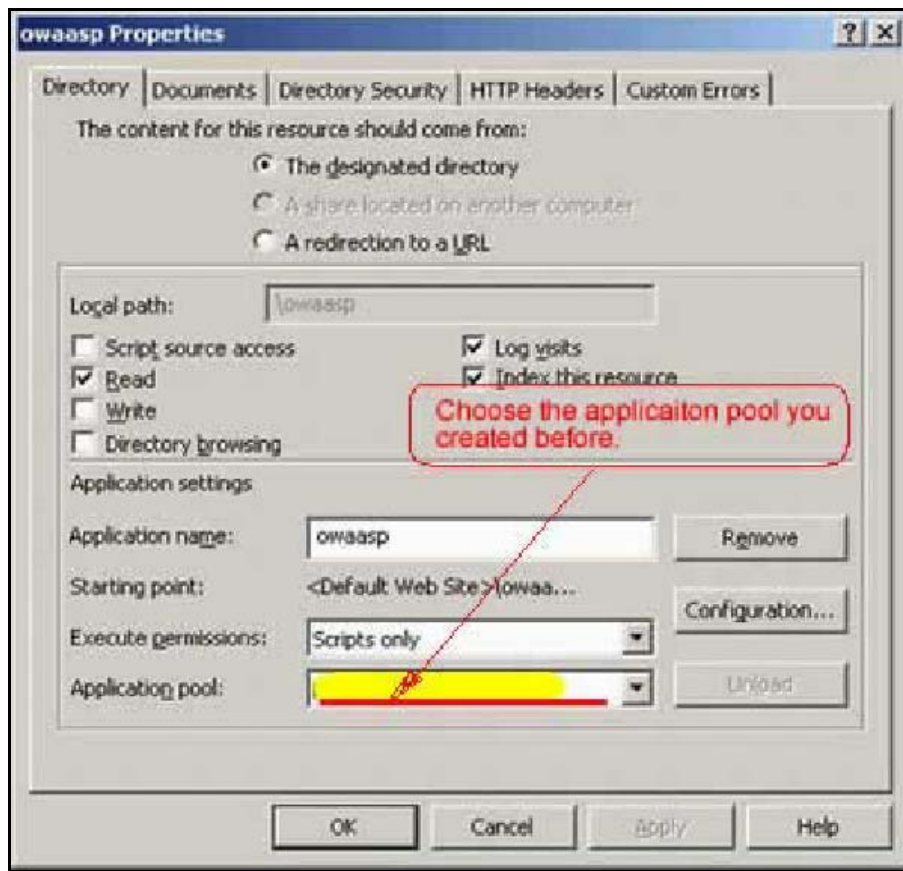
owaasp Properties

?

Directory | Documents | Directory Security | HTTP Headers | Custom Errors

The content for this resource should come from:

The designated directory

A share located on another computer

A redirection to a URL

Local path: \owaasp

Script source access

Read

Write

Directory browsing

Log visits

Index this resource

Choose the applicaiton pool you created before.

Application settings

Application name: owaasp

Remove

Starting point: <Default Web Site>\owaa...

Configuration...

Execute permissions: Scripts only

Application pool:

Unload

OK

Cancel

Apply

Help